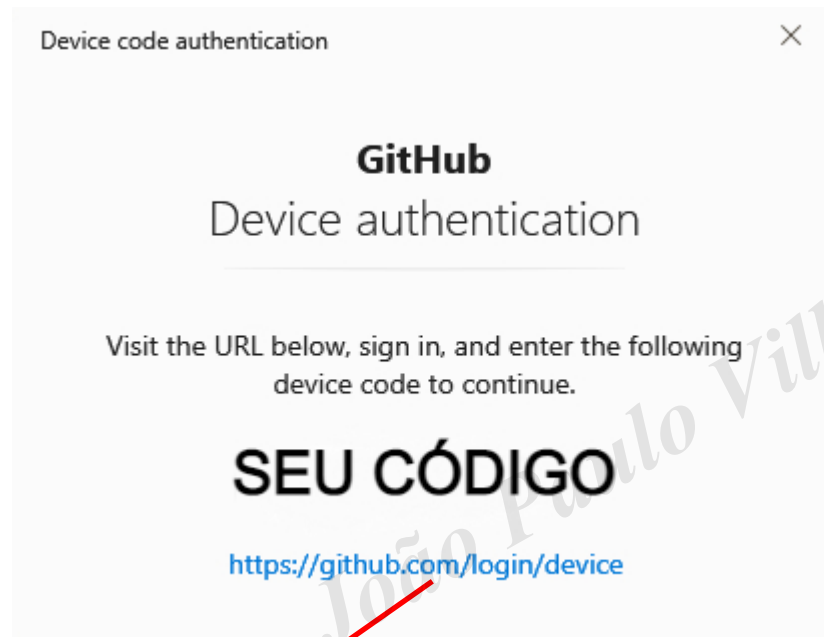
Device code authentication

×

GitHub
Device authentication

Visit the URL below, sign in, and enter the following device code to continue.

SEU CÓDIGO

https://github.com/login/device

João Paulo Vill